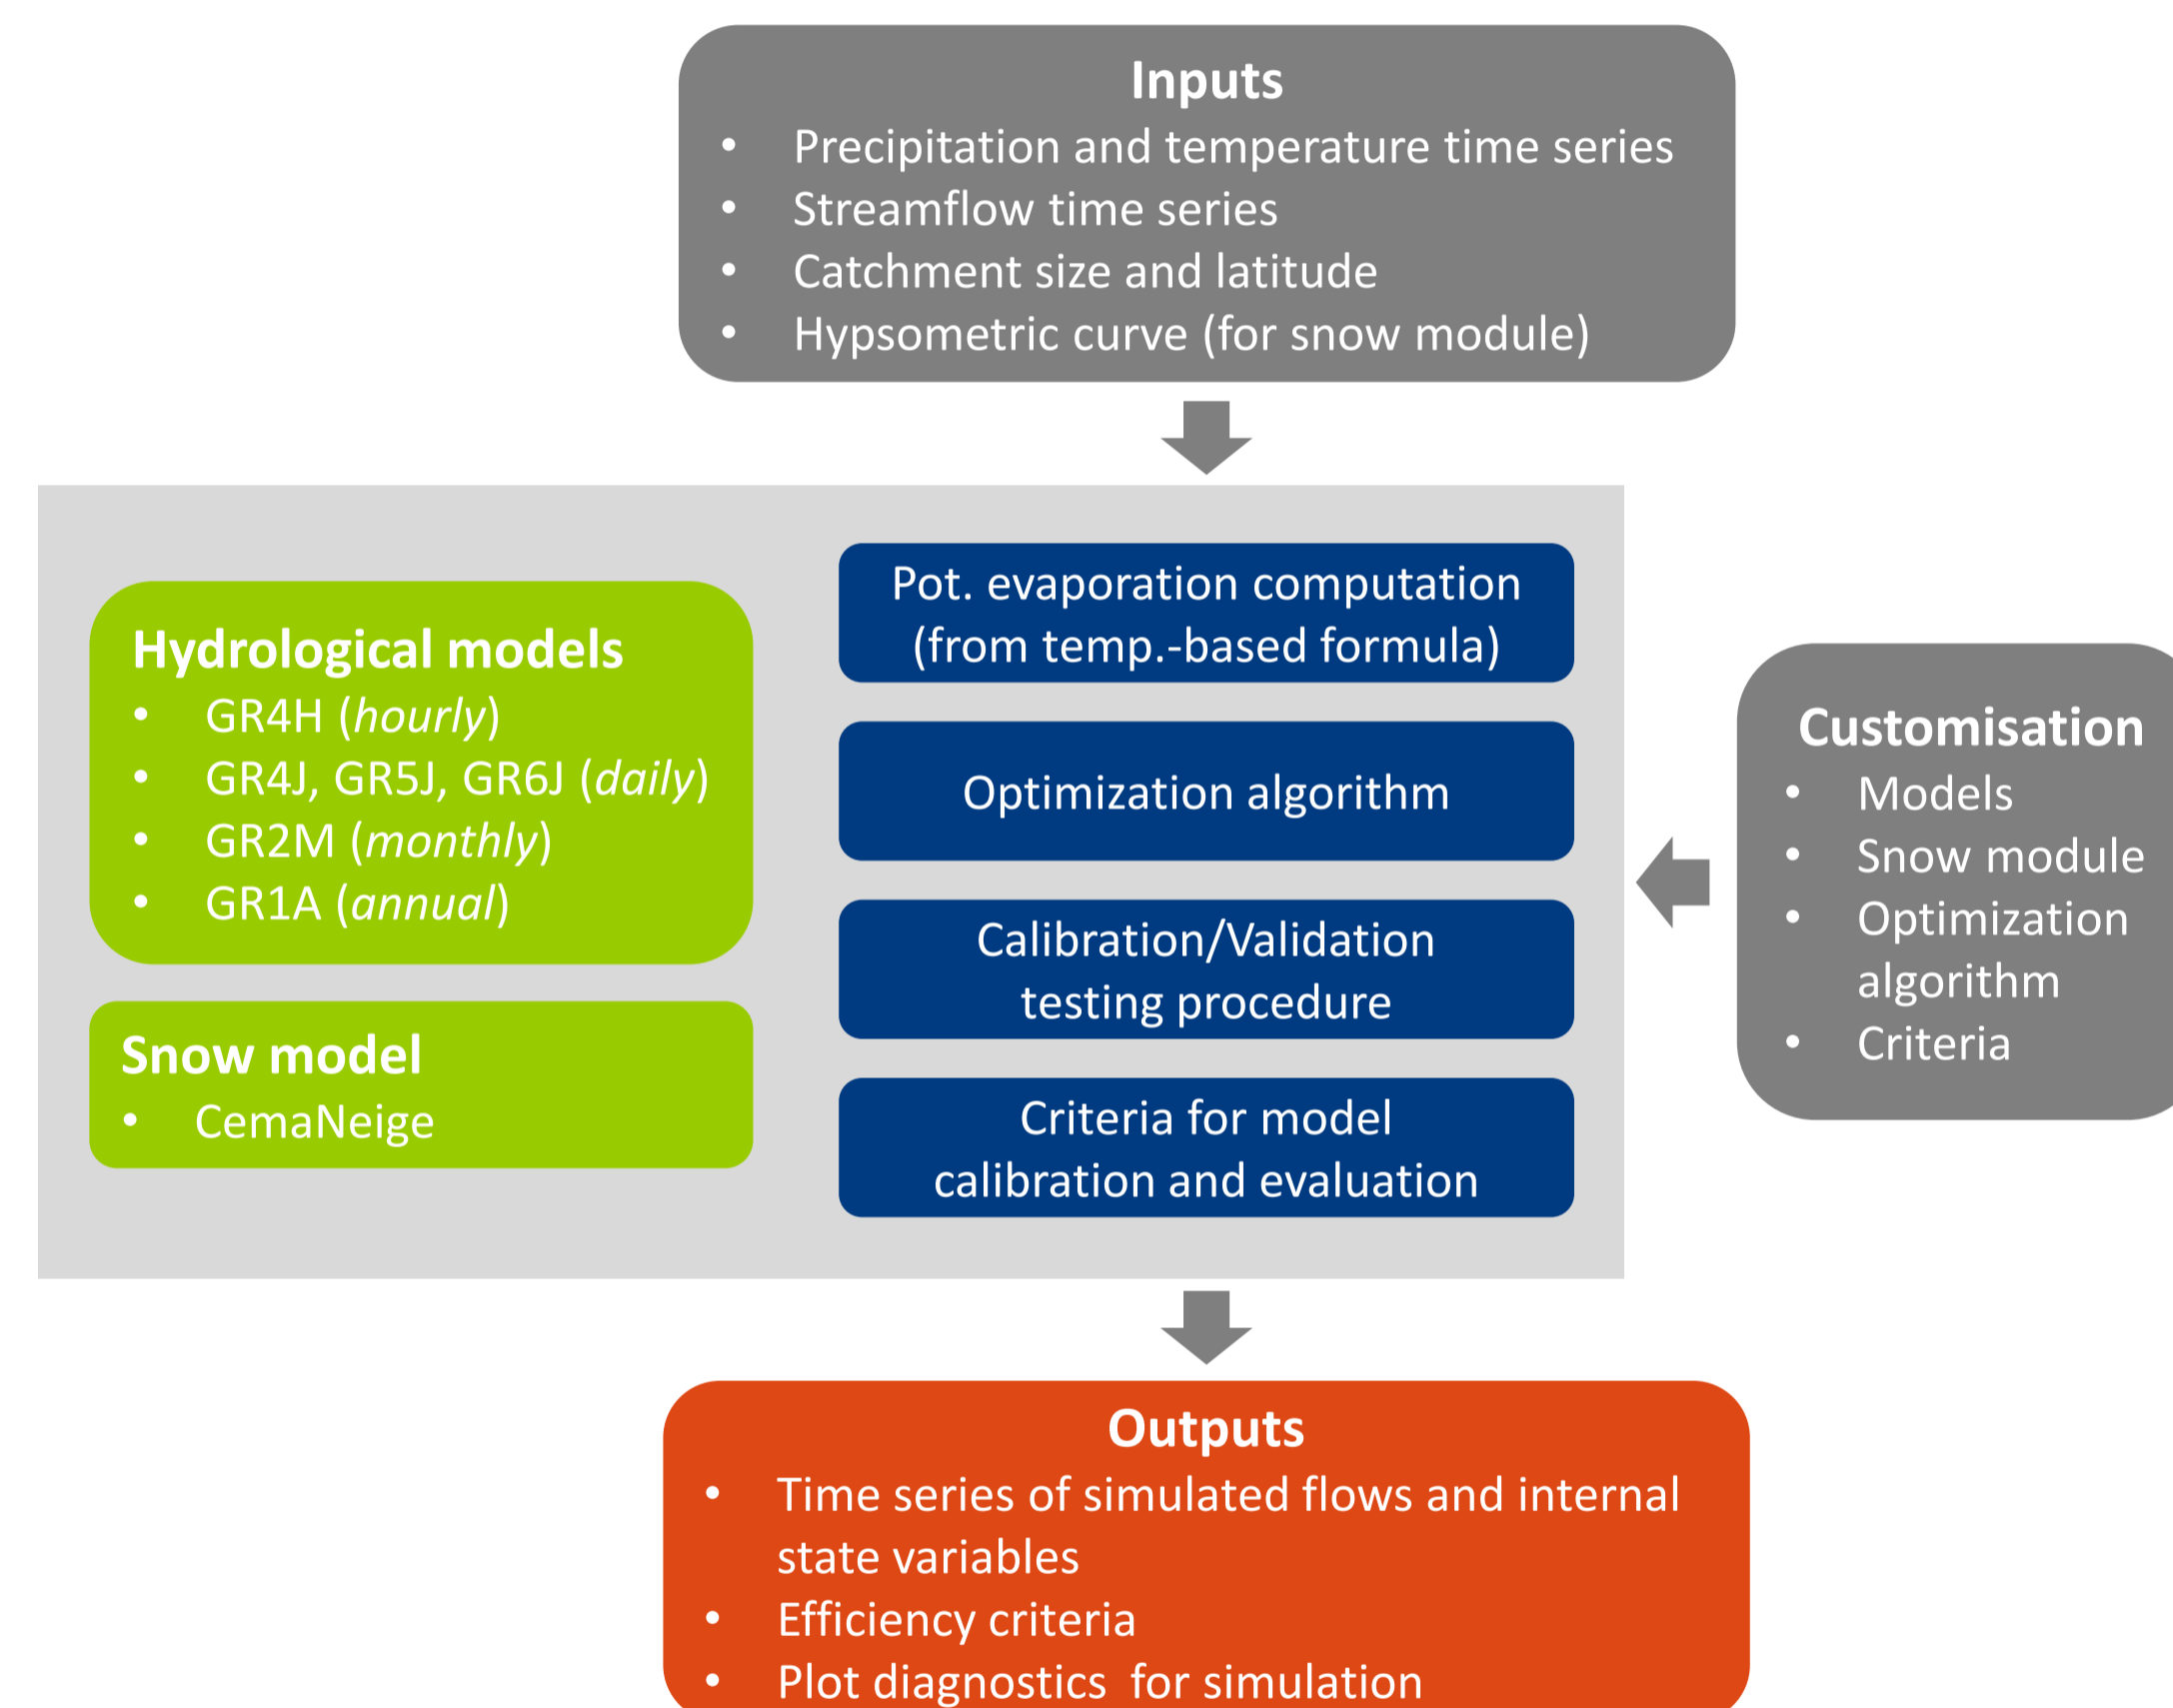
Inputs
- Precipitation and temperature time series
- Streamflow time series
- Catchment size and latitude
- Hypsometric curve (for snow module)

Hydrological models
- GR4H (*hourly*)
- GR4J, GR5J, GR6J (*daily*)
- GR2M (*monthly*)
- GR1A (*annual*)

Snow model
- CemaNeige

Pot. evaporation computation (from temp.-based formula)

Optimization algorithm

Calibration/Validation testing procedure

Criteria for model calibration and evaluation

Customisation
- Models
- Snow module
- Optimization algorithm
- Criteria

Outputs
- Time series of simulated flows and internal state variables
- Efficiency criteria
- Plot diagnostics for simulation